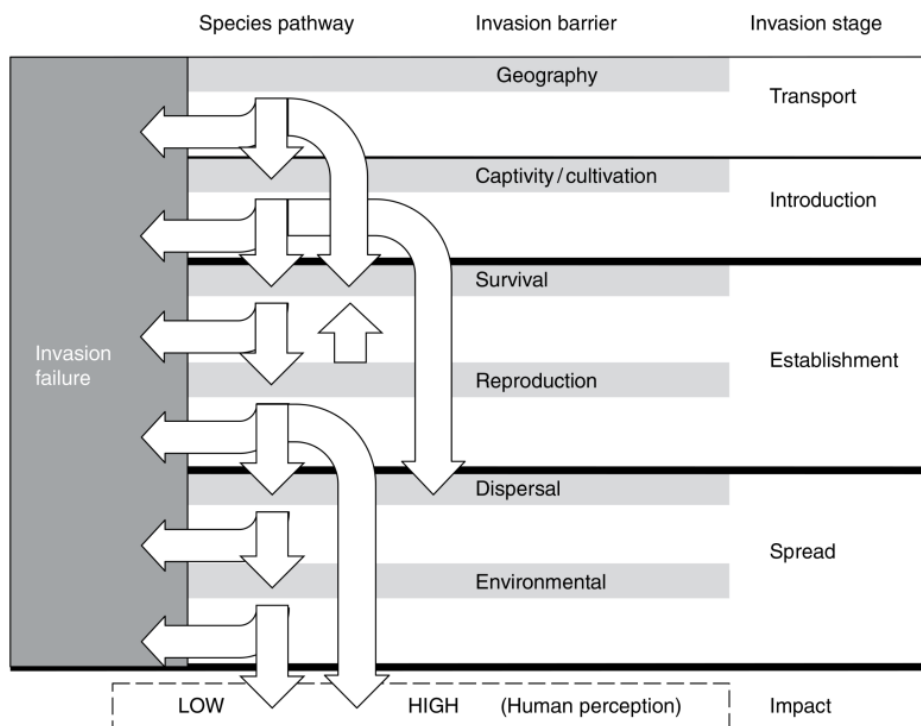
Species pathway

Invasion barrier

Invasion stage

Geography

Transport

Captivity / cultivation

Introduction

Survival

Invasion failure

Establishment

Reproduction

Dispersal

Spread

Environmental

LOW

HIGH

(Human perception)

Impact